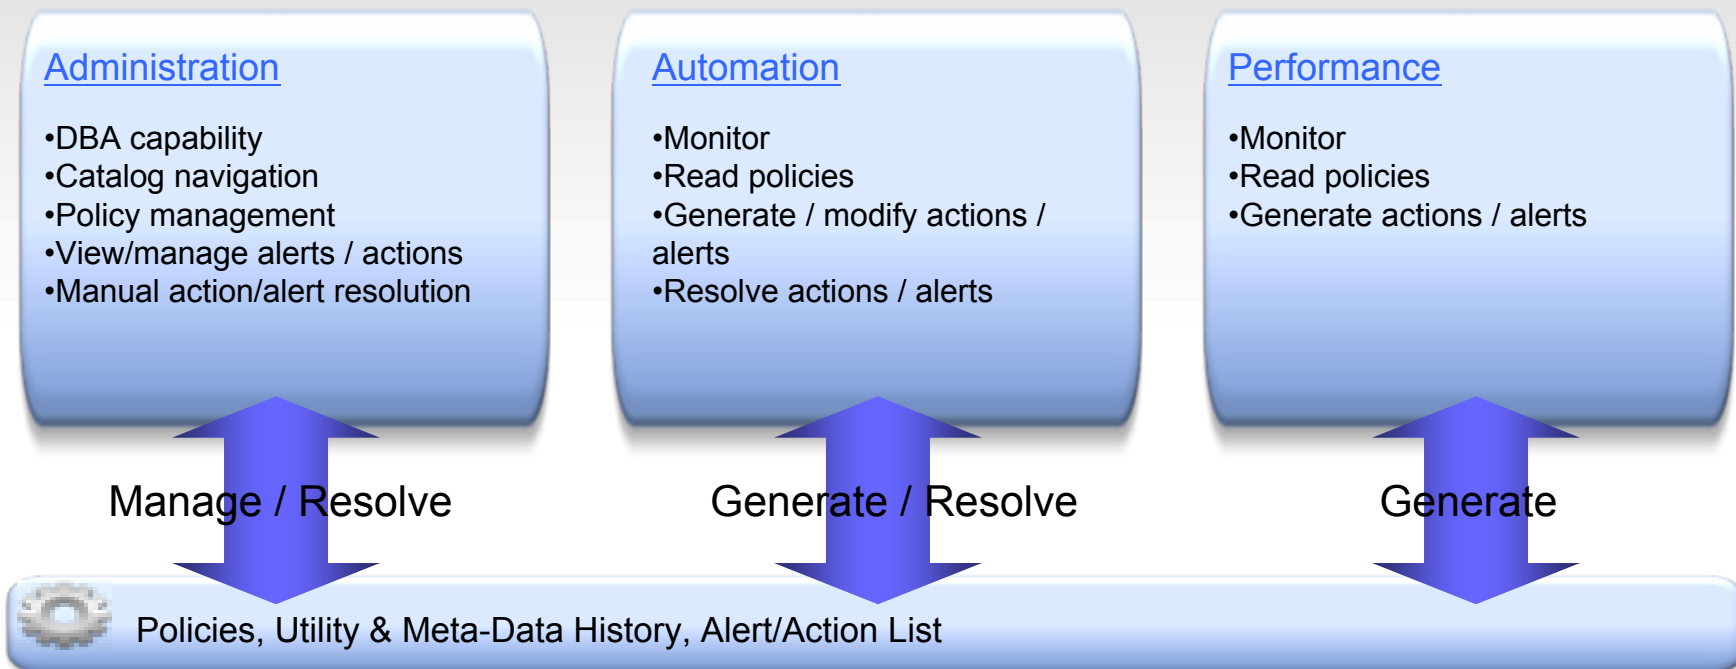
Administration

•DBA capability
•Catalog navigation
•Policy management
•View/manage alerts / actions
•Manual action/alert resolution

Automation

•Monitor
•Read policies
•Generate / modify actions / alerts
•Resolve actions / alerts

Performance

•Monitor
•Read policies
•Generate actions / alerts

Manage / Resolve

Generate / Resolve

Generate

Policies, Utility & Meta-Data History, Alert/Action List